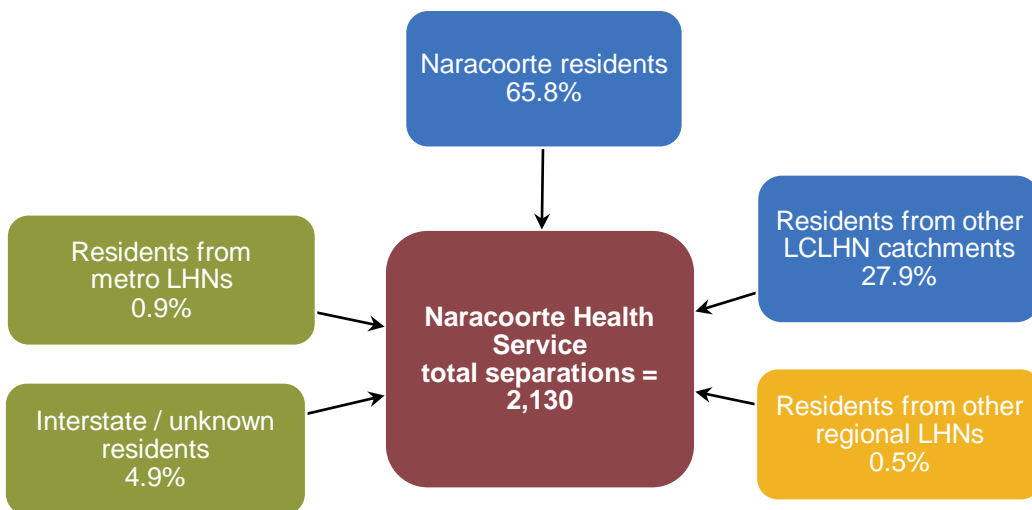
Naracoorte residents
65.8%

Residents from metro LHNs
0.9%

Naracoorte Health Service total separations = 2,130

Residents from other LCLHN catchments
27.9%

Interstate / unknown residents
4.9%

Residents from other regional LHNs
0.5%